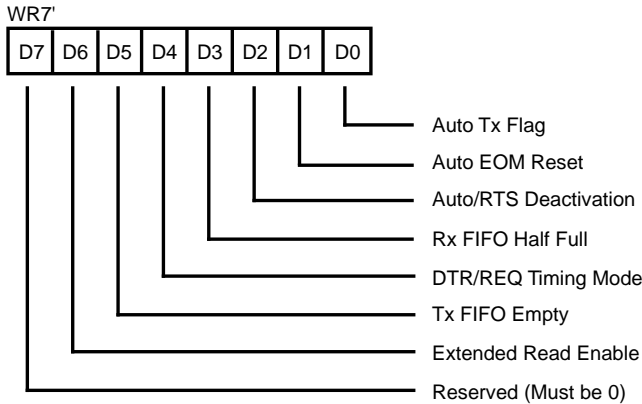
WR7'

| D7 | D6 | D5 | D4 | D3 | D2 | D1 | D0 |
|---|---|---|---|---|---|---|---|

Auto Tx Flag
Auto EOM Reset
Auto/RTS Deactivation
Rx FIFO Half Full
DTR/REQ Timing Mode
Tx FIFO Empty
Extended Read Enable
Reserved (Must be 0)